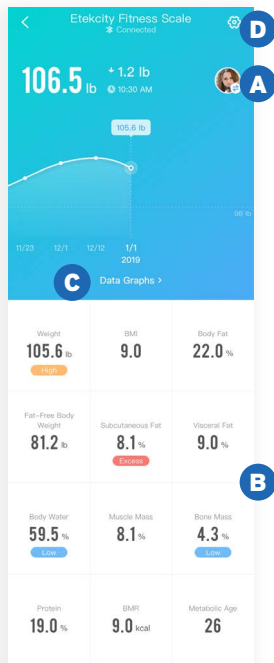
<

Etekcity Fitness Scale

Connected

D

106.5 lb

+ 1.2 lb

10:30 AM

A

105.6 lb

96 lb

11/23

12/1

12/12

1/1
2019

C

Data Graphs >

| Weight<br>105.6 lb<br>High | BMI<br>9.0 | Body Fat<br>22.0 % |
|---|---|---|
| Fat-Free Body Weight<br>81.2 lb | Subcutaneous Fat<br>8.1 %<br>Excess | Visceral Fat<br>9.0 % |
| Body Water<br>59.5 %<br>Low | Muscle Mass<br>8.1 % | Bone Mass<br>4.3 %<br>Low |
| Protein<br>19.0 % | BMR<br>9.0 kcal | Metabolic Age<br>26 |

B